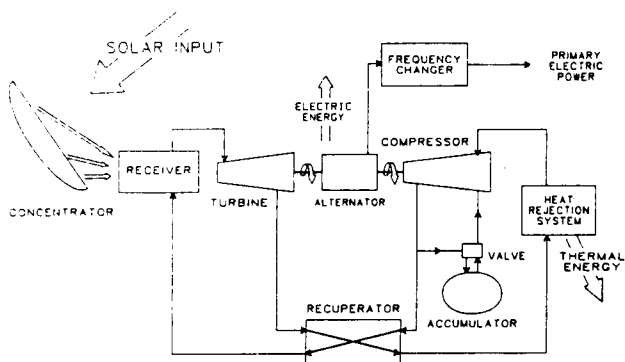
SOLAR INPUT

FREQUENCY CHANGER

PRIMARY ELECTRIC POWER

ELECTRIC ENERGY

COMPRESSOR

RECEIVER

CONCENTRATOR

TURBINE

ALTERNATOR

HEAT REJECTION SYSTEM

THERMAL ENERGY

VALVE

RECUPERATOR

ACCUMULATOR